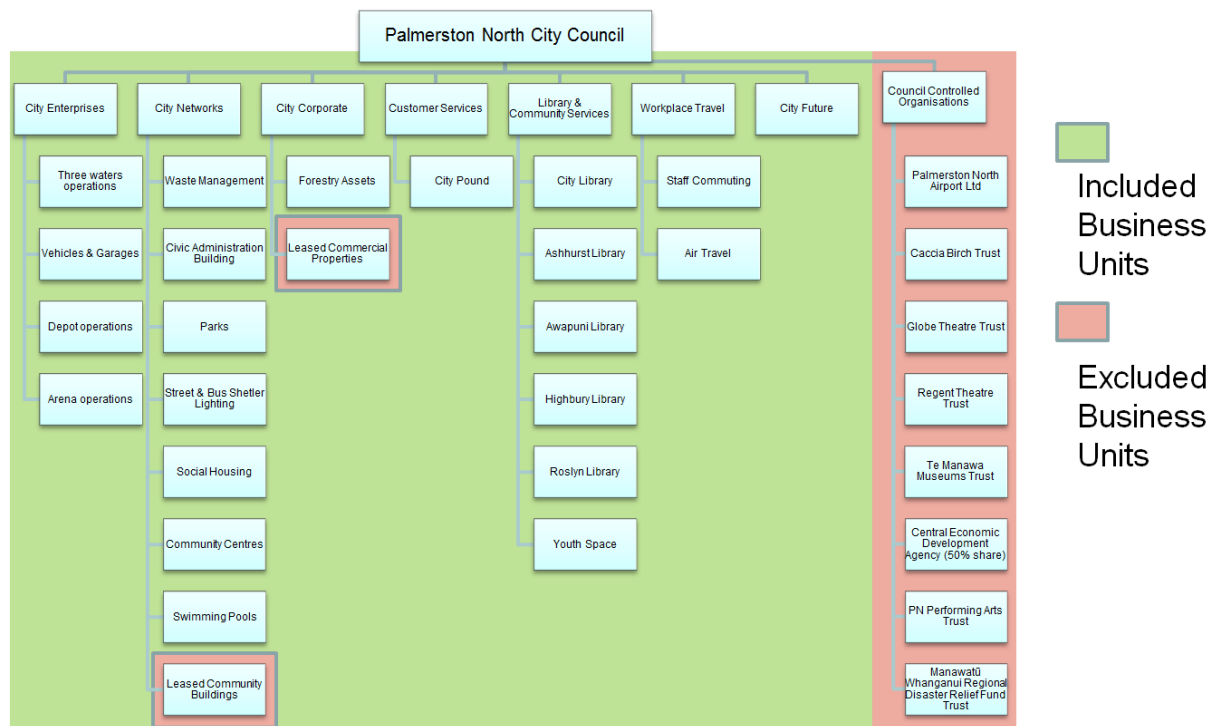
Palmerston North City Council

City Enterprises
Three waters operations
Vehicles & Garages
Depot operations
Arena operations

City Networks
Waste Management
Civic Administration Building
Parks
Street & Bus Shetler Lighting
Social Housing
Community Centres
Swimming Pools
Leased Community Buildings

City Corporate
Forestry Assets
Leased Commercial Properties

Customer Services
City Pound

Library & Community Services
City Library
Ashhurst Library
Awapuni Library
Highbury Library
Roslyn Library
Youth Space

Workplace Travel
Staff Commuting
Air Travel

City Future

Council Controlled Organisations
Palmerston North Airport Ltd
Caccia Birch Trust
Globe Theatre Trust
Regent Theatre Trust
Te Manawa Museums Trust
Central Economic Development Agency (50% share)
PN Performing Arts Trust
Manawatū Whanganui Regional Disaster Relief Fund Trust

Included Business Units

Excluded Business Units